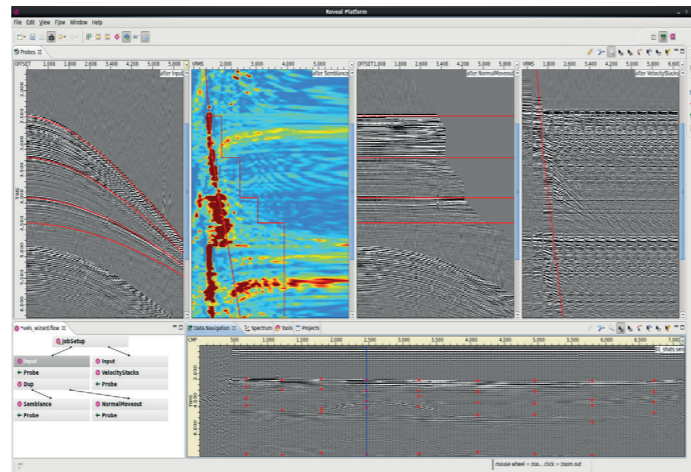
Reveal Platform

File Edit View Flow Window Help

Probes

OFFSET 1,000 1,800 2,600 3,400 4,200 5,000

after Input

VRMS 2,000 3,000 4,000 5,000

after Semblance

OFFSET 1,000 1,800 2,600 3,400 4,200 5,000

after NormalMoveout

VRMS 2,000 3,000 4,000 5,000 6,000

after VelocityStacks

2,200

2,600

3,000

3,400

3,800

4,200

4,600

5,000

5,400

5,800

6,200

TIME

velo_wizard.flow

JobSetup

Input

Input

Probe

VelocityStacks

Dup

Probe

Semblance

NormalMoveout

Probe

Probe

Data Navigation

Spectrum

Tools

Projects

CMP 500 1,000 1,500 2,000 2,500 3,000 3,500 4,000 4,500 5,000 5,500 6,000 6,500 7,000

TIME

mouse wheel = zoo... click = zoom out